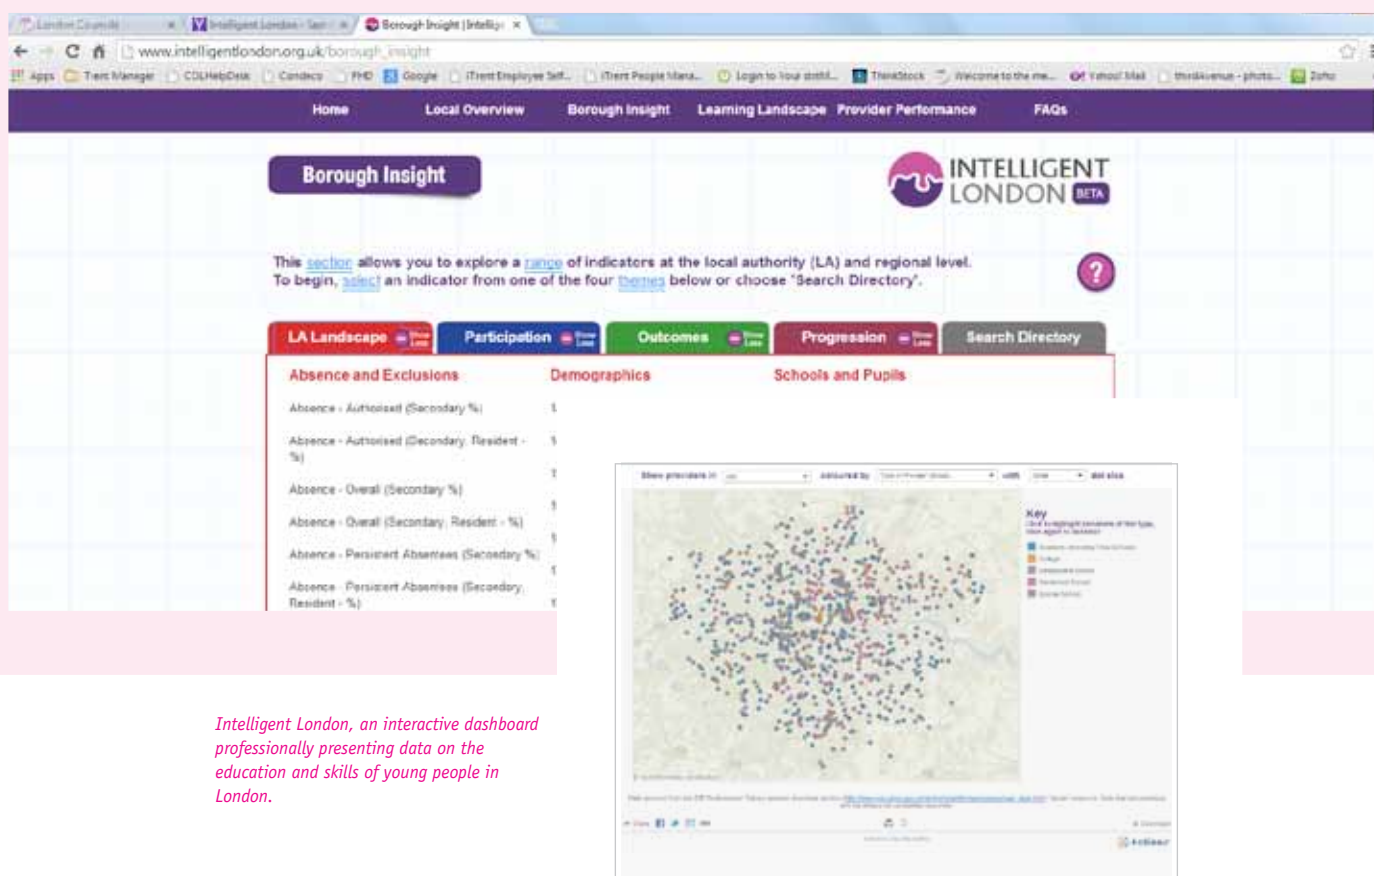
London Councils | Intelligent London - Sen | Borough Insight | Intellig

www.intelligentlondon.org.uk/borough_insight

Apps | Trent Manager | COLHelpDesk | Candeco | PHD | Google | iTrent Employee Self... | iTrent People Mana... | Login to Your statd... | ThinkStock | Welcome to the me... | Yahoo! Mail | thirdavenue - photo... | Zoho

Home | Local Overview | Borough Insight | Learning Landscape | Provider Performance | FAQs

Borough Insight

INTELLIGENT LONDON BETA

This section allows you to explore a range of indicators at the local authority (LA) and regional level. To begin, select an indicator from one of the four themes below or choose 'Search Directory'.

?

LA Landscape | Participation | Outcomes | Progression | Search Directory

Absence and Exclusions

Absence - Authorised (Secondary %)

Absence - Authorised (Secondary, Resident - %)

Absence - Overall (Secondary %)

Absence - Overall (Secondary, Resident - %)

Absence - Persistent Absentees (Secondary %)

Absence - Persistent Absentees (Secondary, Resident - %)

Demographics

Schools and Pupils

Show providers in | coloured by | with | dot size

Key

Intelligent London, an interactive dashboard professionally presenting data on the education and skills of young people in London.